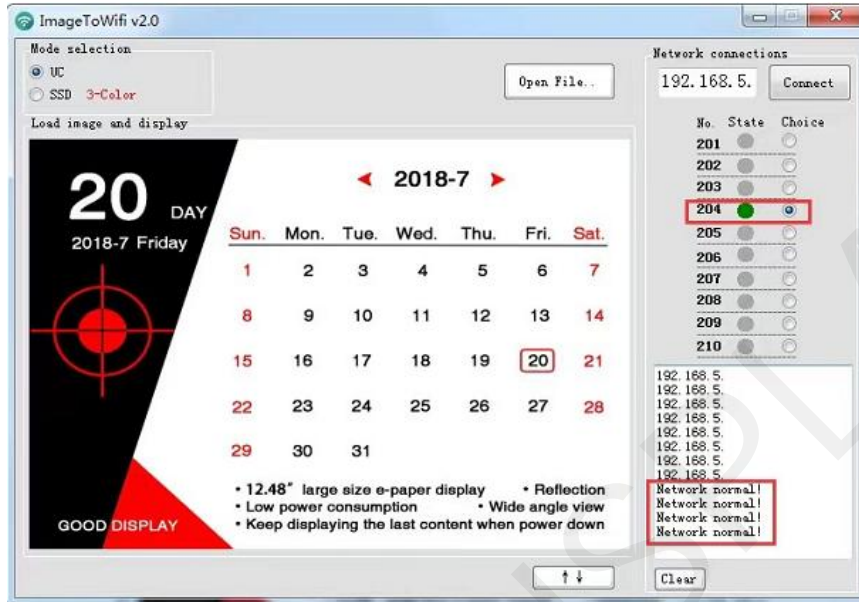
ImageToWifi v2.0

Mode selection
UC
SSD 3-Color

Open File..

Load image and display

20 DAY
2018-7 Friday

2018-7

| Sun. | Mon. | Tue. | Wed. | Thu. | Fri. | Sat. |
|---|---|---|---|---|---|---|
| 1 | 2 | 3 | 4 | 5 | 6 | 7 |
| 8 | 9 | 10 | 11 | 12 | 13 | 14 |
| 15 | 16 | 17 | 18 | 19 | 20 | 21 |
| 22 | 23 | 24 | 25 | 26 | 27 | 28 |
| 29 | 30 | 31 | | | | |

• 12.48" large size e-paper display • Reflection
• Low power consumption • Wide angle view
• Keep displaying the last content when power down

GOOD DISPLAY

Network connections
192.168.5.
Connect

| No. | State | Choice |
|---|---|---|
| 201 | | |
| 202 | | |
| 203 | | |
| 204 | | |
| 205 | | |
| 206 | | |
| 207 | | |
| 208 | | |
| 209 | | |
| 210 | | |

192.168.5.
192.168.5.
192.168.5.
192.168.5.
192.168.5.
192.168.5.
192.168.5.
192.168.5.
Network normal!
Network normal!
Network normal!
Network normal!

Clear